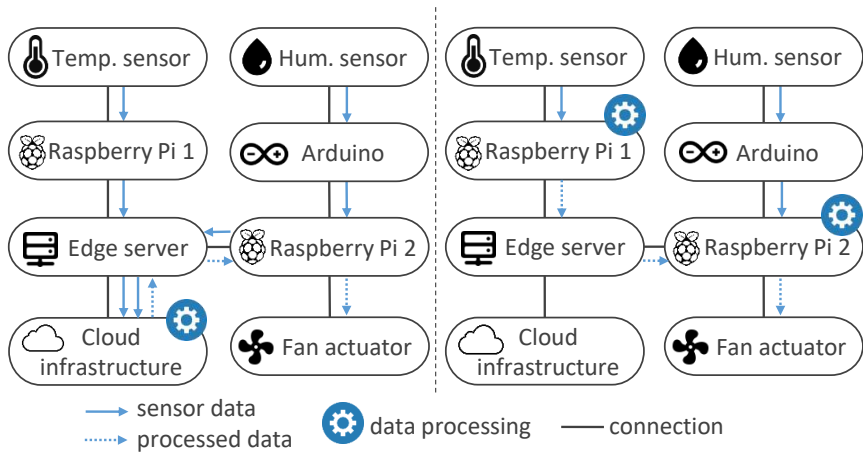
Temp. sensor

Hum. sensor

Raspberry Pi 1

Arduino

Edge server

Raspberry Pi 2

Cloud infrastructure

Fan actuator

Temp. sensor

Hum. sensor

Raspberry Pi 1

Arduino

Edge server

Raspberry Pi 2

Cloud infrastructure

Fan actuator

sensor data

processed data

data processing

connection